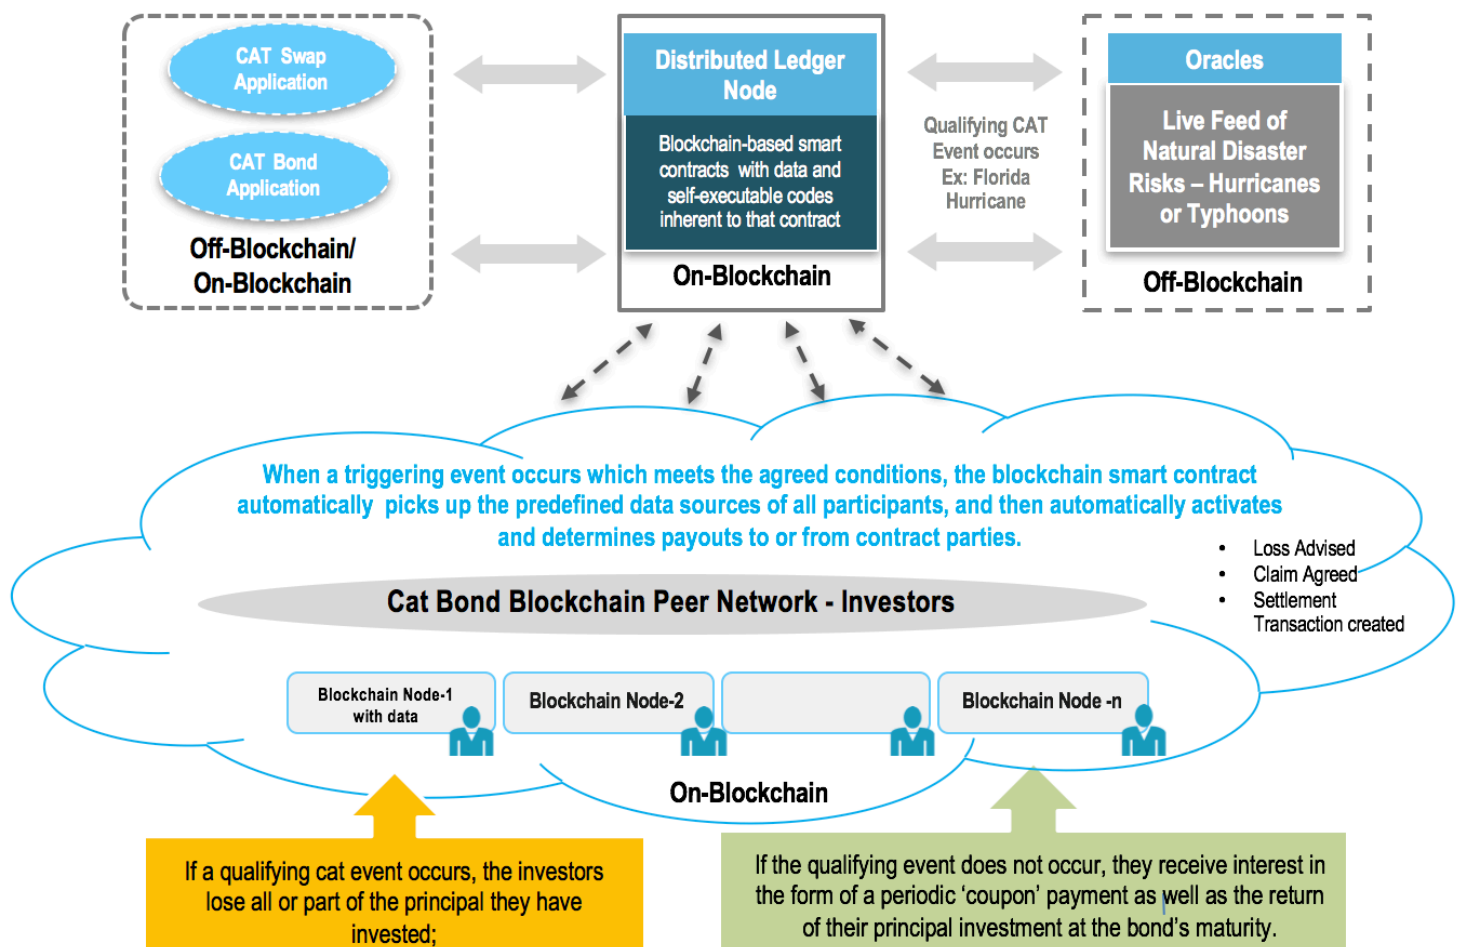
CAT Swap Application

CAT Bond Application

Off-Blockchain/ On-Blockchain

Distributed Ledger Node

Blockchain-based smart contracts with data and self-executable codes inherent to that contract

On-Blockchain

Qualifying CAT Event occurs Ex: Florida Hurricane

Oracles

Live Feed of Natural Disaster Risks – Hurricanes or Typhoons

Off-Blockchain

When a triggering event occurs which meets the agreed conditions, the blockchain smart contract automatically picks up the predefined data sources of all participants, and then automatically activates and determines payouts to or from contract parties.

- Loss Advised
- Claim Agreed
- Settlement Transaction created

Cat Bond Blockchain Peer Network - Investors

Blockchain Node-1 with data

Blockchain Node-2

Blockchain Node -n

On-Blockchain

If a qualifying cat event occurs, the investors lose all or part of the principal they have invested;

If the qualifying event does not occur, they receive interest in the form of a periodic ‘coupon’ payment as well as the return of their principal investment at the bond’s maturity.